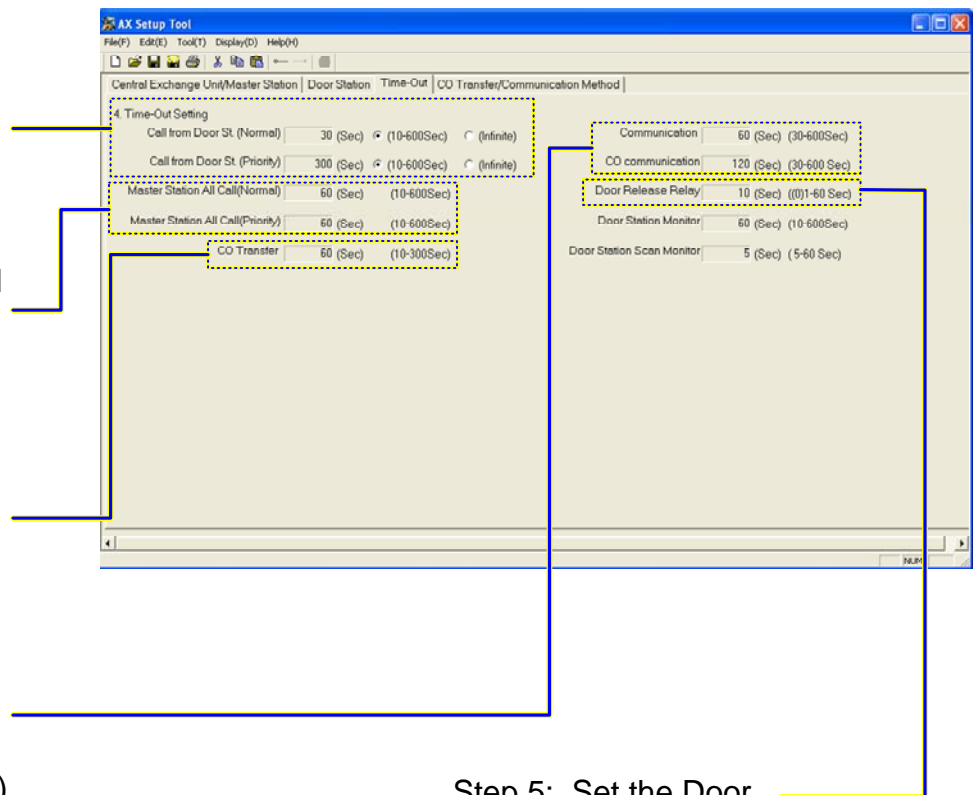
AX Setup Tool
File(F) Edit(E) Tool(T) Display(D) Help(H)
Central Exchange Unit/Master Station | Door Station | Time-Out | CO Transfer/Communication Method

4. Time-Out Setting
Call from Door St. (Normal) 30 (Sec) (10-600Sec) (Infinite)
Call from Door St. (Priority) 300 (Sec) (10-600Sec) (Infinite)
Master Station All Call(Normal) 60 (Sec) (10-600Sec)
Master Station All Call(Priority) 60 (Sec) (10-600Sec)
CO Transfer 60 (Sec) (10-300Sec)

Communication 60 (Sec) (30-600Sec)
CO communication 120 (Sec) (30-600 Sec)
Door Release Relay 10 (Sec) ((0)1-60 Sec)
Door Station Monitor 60 (Sec) (10-600Sec)
Door Station Scan Monitor 5 (Sec) (5-60 Sec)

NUM

)

Step 5: Set the Door